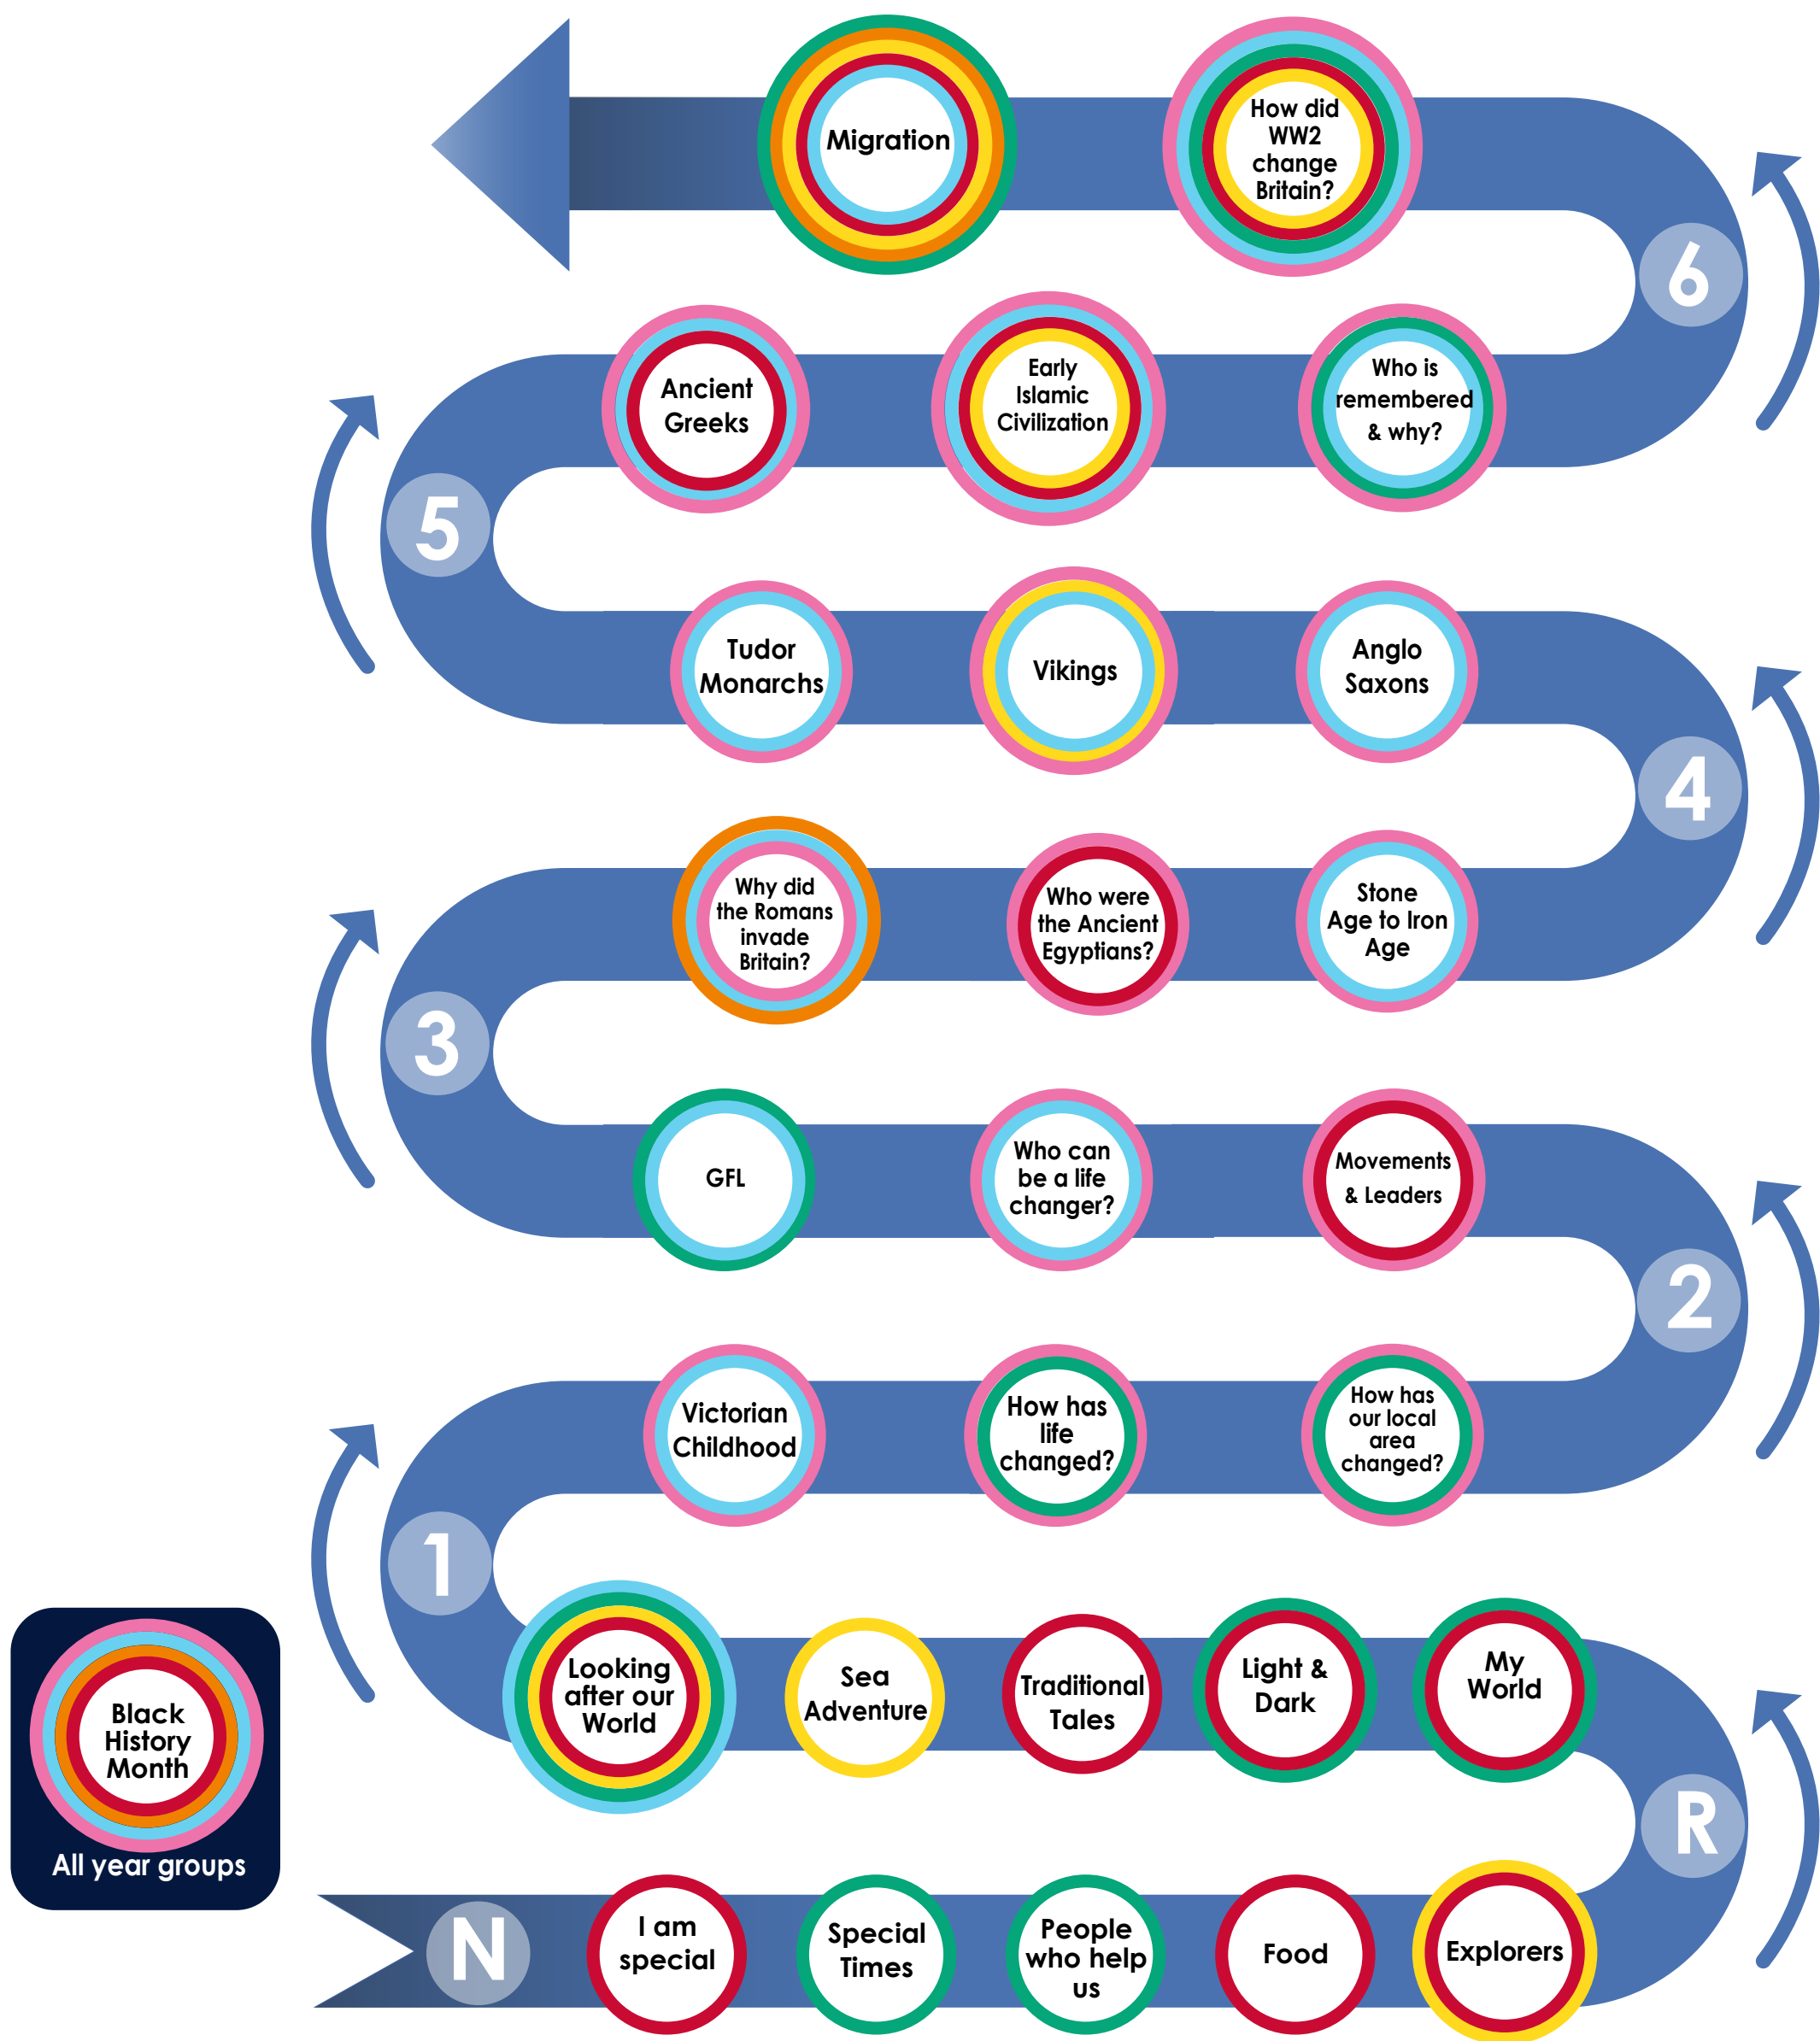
Migration

How did WW2 change Britain?

6

Ancient Greeks

Early Islamic Civilization

Who is remembered & why?

5

Tudor Monarchs

Vikings

Anglo Saxons

4

Why did the Romans invade Britain?

Who were the Ancient Egyptians?

Stone Age to Iron Age

3

GFL

Who can be a life changer?

Movements & Leaders

2

Victorian Childhood

How has life changed?

How has our local area changed?

1

Looking after our World

Sea Adventure

Traditional Tales

Light & Dark

My World

R

N

I am special

Special Times

People who help us

Food

Explorers

Black History Month

All year groups